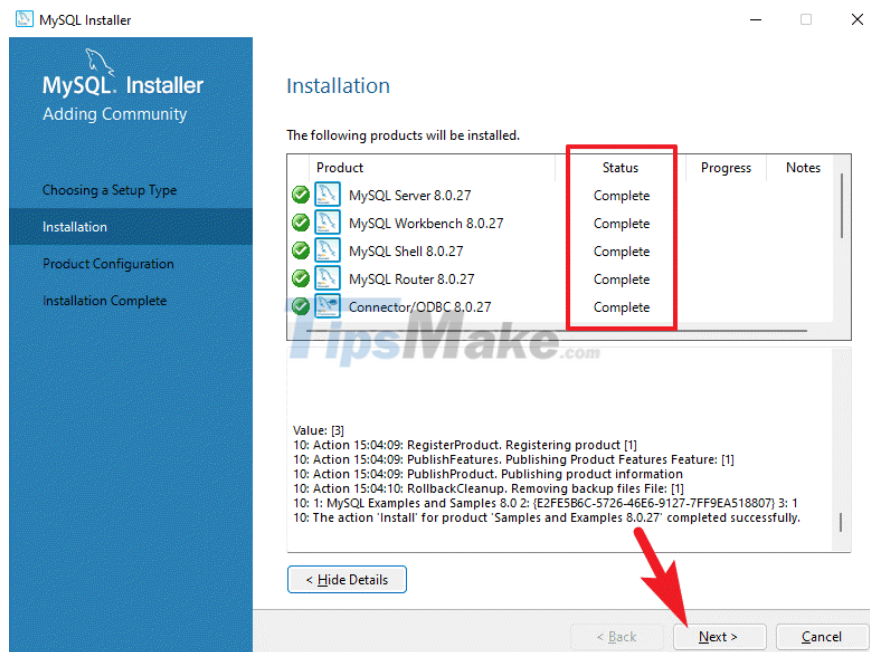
MySQL Installer

MySQL. Installer
Adding Community

Choosing a Setup Type
Installation
Product Configuration
Installation Complete

Installation

The following products will be installed.

| Product | Status | Progress | Notes |
|---|---|---|---|
| MySQL Server 8.0.27 | Complete | | |
| MySQL Workbench 8.0.27 | Complete | | |
| MySQL Shell 8.0.27 | Complete | | |
| MySQL Router 8.0.27 | Complete | | |
| Connector/ODBC 8.0.27 | Complete | | |

TipsMake.com

Value: [3]
10: Action 15:04:09: RegisterProduct. Registering product [1]
10: Action 15:04:09: PublishFeatures. Publishing Product Features Feature: [1]
10: Action 15:04:09: PublishProduct. Publishing product information
10: Action 15:04:10: RollbackCleanup. Removing backup files File: [1]
10: 1: MySQL Examples and Samples 8.0 2: {E2FE5B6C-5726-46E6-9127-7FF9EA518807} 3: 1
10: The action 'Install' for product 'Samples and Examples 8.0.27' completed successfully.

< Hide Details

< Back   Next >   Cancel